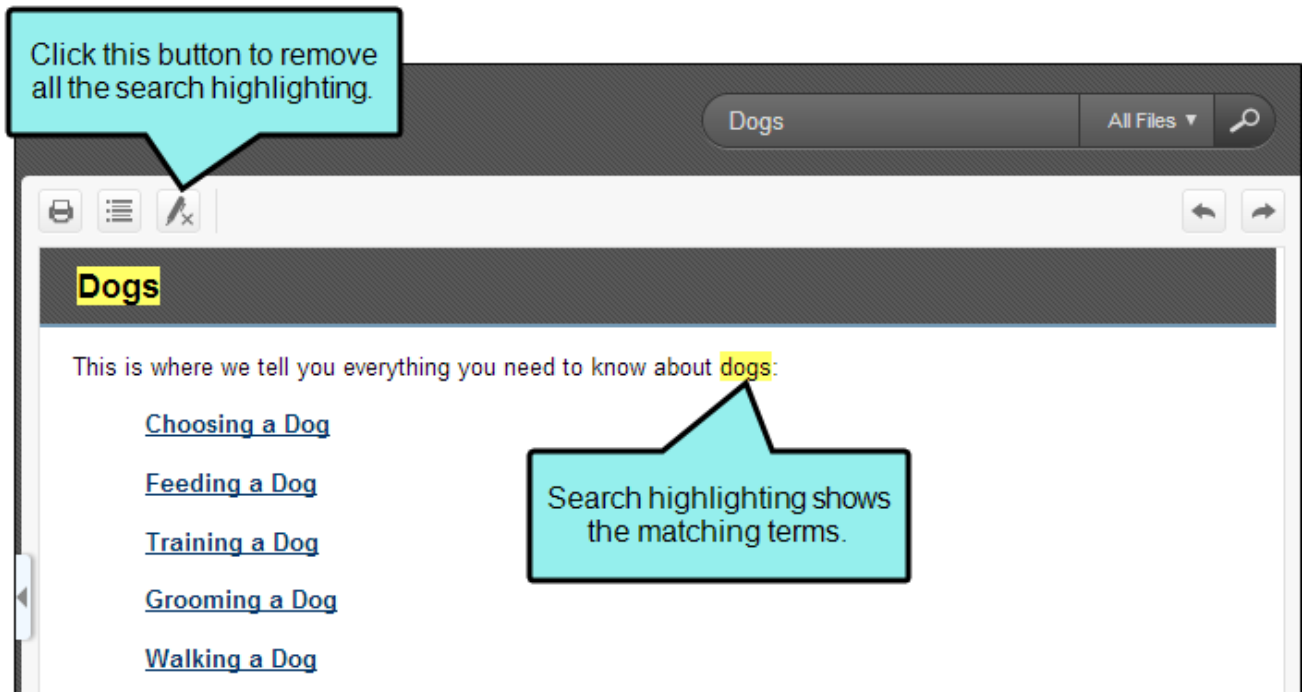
Click this button to remove all the search highlighting.

Dogs

All Files ▼

Dogs

This is where we tell you everything you need to know about dogs:

Choosing a Dog

Feeding a Dog

Training a Dog

Grooming a Dog

Walking a Dog

Search highlighting shows the matching terms.